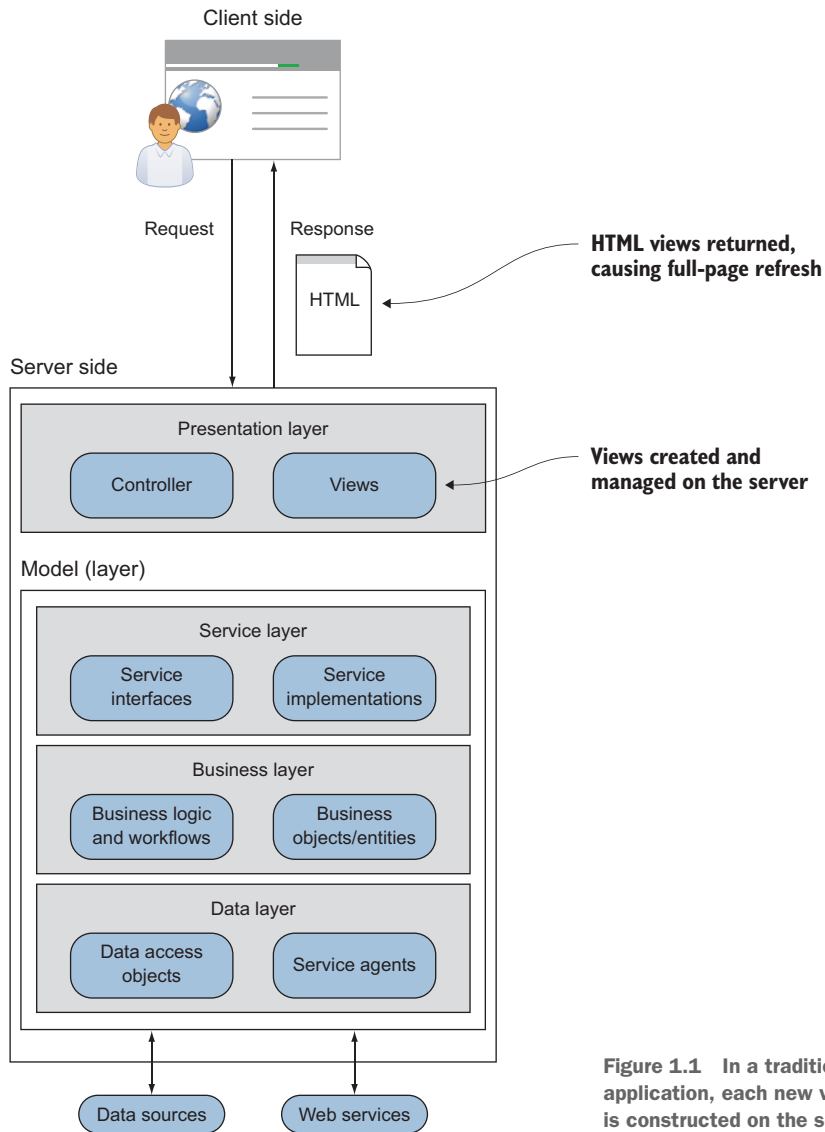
Client side

Request

Response

HTML

HTML views returned, causing full-page refresh

Server side

Presentation layer

Controller

Views

Views created and managed on the server

Model (layer)

Service layer

Service interfaces

Service implementations

Business layer

Business logic and workflows

Business objects/entities

Data layer

Data access objects

Service agents

Data sources

Web services

Figure 1.1 In a traditi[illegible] application, each new v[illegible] is constructed on the s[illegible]